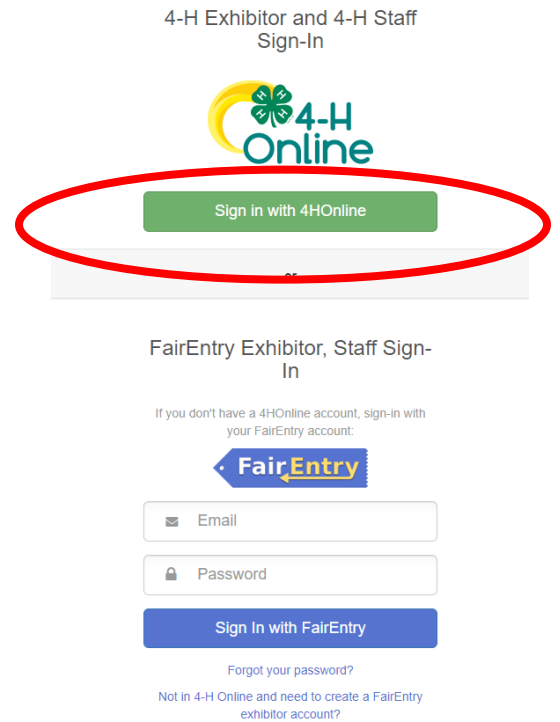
4-H Exhibitor and 4-H Staff Sign-In

H H H H 4-H Online

Sign in with 4HOnline

or

FairEntry Exhibitor, Staff Sign-In

If you don't have a 4HOnline account, sign-in with your FairEntry account:

FairEntry

Email

Password

Sign In with FairEntry

Forgot your password?

Not in 4-H Online and need to create a FairEntry exhibitor account?